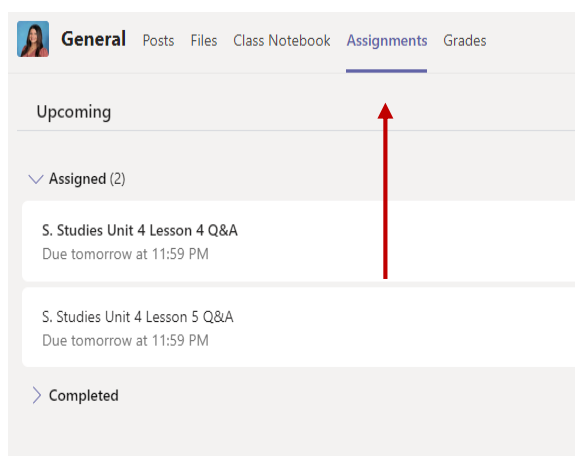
General Posts Files Class Notebook Assignments Grades

Upcoming

Assigned (2)

S. Studies Unit 4 Lesson 4 Q&A
Due tomorrow at 11:59 PM

S. Studies Unit 4 Lesson 5 Q&A
Due tomorrow at 11:59 PM

Completed